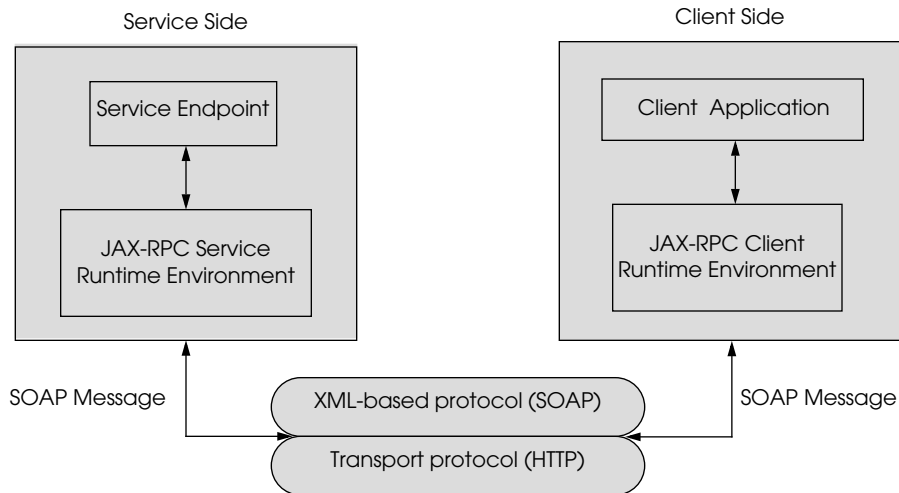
Service Side

Service Endpoint

JAX-RPC Service Runtime Environment

Client Side

Client Application

JAX-RPC Client Runtime Environment

SOAP Message

XML-based protocol (SOAP)

Transport protocol (HTTP)

SOAP Message